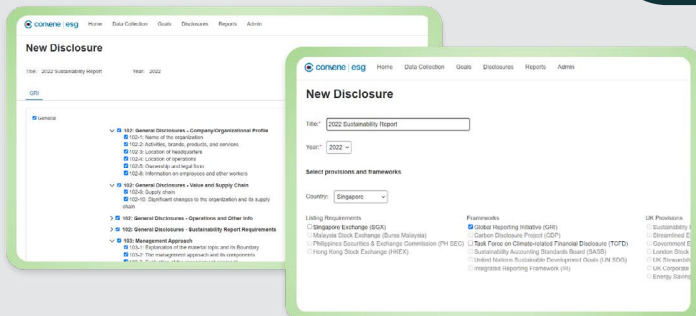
conv.ene | esg Home Data Collection Goals Disclosures Reports Admin

New Disclosure

Title: 2022 Sustainability Report Year: 2022

GRI

General

102: General Disclosures - Company/Organizational Profile
102-1: Name of the organization
102-2: Activities, brands, products, and services
102-3: Location of headquarters
102-4: Location of operations
102-5: Ownership and legal form
102-8: Information on employees and other workers

102: General Disclosures - Value and Supply Chain
102-9: Supply chain
102-10: Significant changes to the organization and its supply chain

102: General Disclosures - Operations and Other Info

102: General Disclosures - Sustainability Report Requirements

103: Management Approach
103-1: Explanation of the material topic and its Boundary
103-2: The management approach and its components
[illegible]

conv.ene | esg Home Data Collection Goals Disclosures Reports Admin

New Disclosure

Title:* 2022 Sustainability Report

Year:* 2022

Select provisions and frameworks

Country: Singapore

Listing Requirements
Singapore Exchange (SGX)
Malaysia Stock Exchange (Bursa Malaysia)
Philippines Securities & Exchange Commission (PH SEC)
Hong Kong Stock Exchange (HKEX)

Frameworks
Global Reporting Initiative (GRI)
Carbon Disclosure Project (CDP)
Task Force on Climate-related Financial Disclosure (TCFD)
Sustainability Accounting Standards Board (SASB)
United Nations Sustainable Development Goals (UN SDG)
Integrated Reporting Framework (IR)

UK Provisions
Sustainability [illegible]
Streamlined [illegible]
Government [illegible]
London Stock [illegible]
UK Stewardsh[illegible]
UK Corporate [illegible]
Energy Saving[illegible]